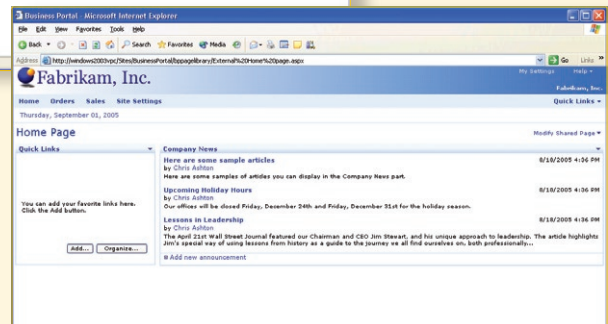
Business Portal - Microsoft Internet Explorer

File Edit View Favorites Tools Help

Back Search Favorites Media

Address http://windows2003vpc/Sites/BusinessPortal/bppagelibrary/External%20Home%20page.aspx Go Links

Fabrikam, Inc.

My Settings Help

Fabrikam, Inc.

Home Orders Sales Site Settings

Quick Links

Thursday, September 01, 2005

Home Page

Modify Shared Page

Quick Links

You can add your favorite links here. Click the Add button.

Add... Organize...

Company News

Here are some sample articles
by Chris Ashton
Here are some samples of articles you can display in the Company News part.

8/18/2005 4:36 PM

Upcoming Holiday Hours
by Chris Ashton
Our offices will be closed Friday, December 24th and Friday, December 31st for the holiday season.

8/18/2005 4:36 PM

Lessons in Leadership
by Chris Ashton
The April 21st Wall Street Journal featured our Chairman and CEO Jim Stewart, and his unique approach to leadership. The article highlights Jim's special way of using lessons from history as a guide to the journey we all find ourselves on, both professionally...

8/18/2005 4:36 PM

Add new announcement